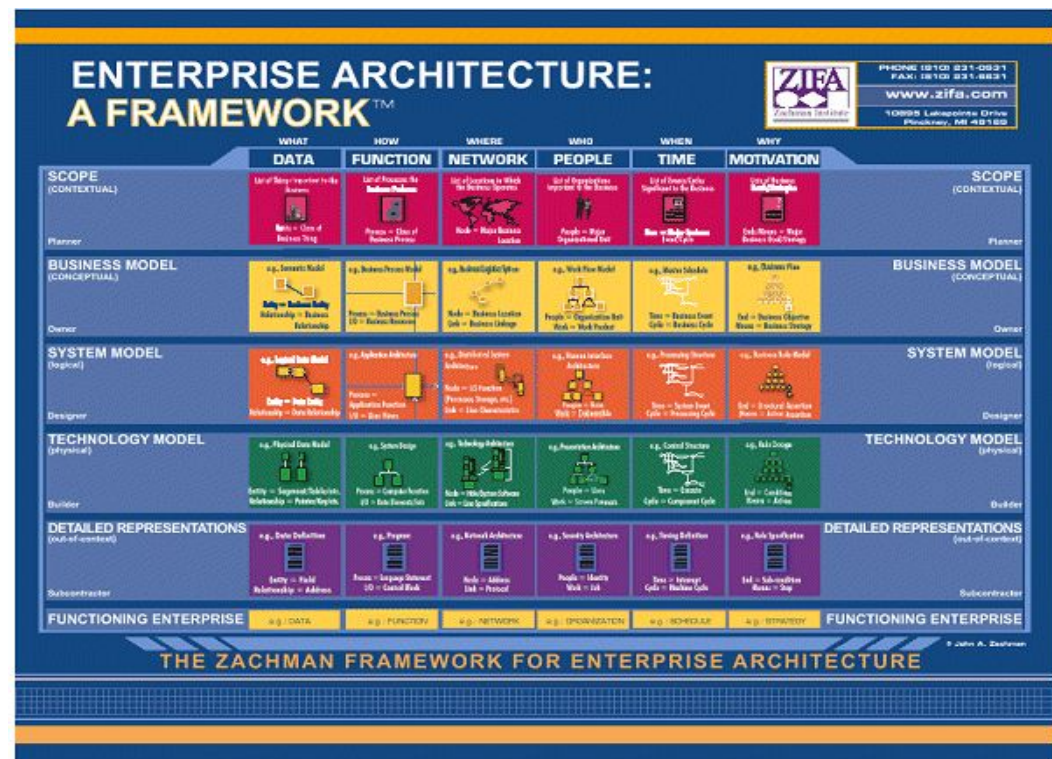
ENTERPRISE ARCHITECTURE: A FRAMEWORK™

ZIFA
Zachman Institute

PHONE (810) 231-0531
FAX: (810) 231-6631
www.zifa.com
10895 Lakepointe Drive
Pinckney, MI 48169

| | WHAT DATA | HOW FUNCTION | WHERE NETWORK | WHO PEOPLE | WHEN TIME | WHY MOTIVATION | |
|---|---|---|---|---|---|---|---|
| SCOPE (CONTEXTUAL) Planner | List of Things Important to the Business; Node = Class of Business Thing | List of Processes the Business Performs; Process = Class of Business Process | List of Locations in Which the Business Operates; Node = Major Business Location | List of Organizations Important to the Business; People = Major Organizational Unit | List of Events/Cycles Significant to the Business; Time = Major Business Event/Cycle | List of Business Goals/Strategies; Ends/Means = Major Business Goal/Strategy | SCOPE (CONTEXTUAL) Planner |
| BUSINESS MODEL (CONCEPTUAL) Owner | e.g., Semantic Model; Entity = Business Entity; Relationship = Business Relationship | e.g., Business Process Model; Process = Business Process; I/O = Business Resources | e.g., Business Logistics System; Node = Business Location; Link = Business Linkage | e.g., Work Flow Model; People = Organization Unit; Work = Work Product | e.g., Master Schedule; Time = Business Event; Cycle = Business Cycle | e.g., Business Plan; End = Business Objective; Means = Business Strategy | BUSINESS MODEL (CONCEPTUAL) Owner |
| SYSTEM MODEL (logical) Designer | e.g., Logical Data Model; Entity = Data Entity; Relationship = Data Relationship | e.g., Application Architecture; Process = Application Function; I/O = User Views | e.g., Distributed System Architecture; Node = I/S Function (Processor, Storage, etc.); Link = Line Characteristics | e.g., Human Interface Architecture; People = Role; Work = Deliverable | e.g., Processing Structure; Time = System Event; Cycle = Processing Cycle | e.g., Business Rule Model; End = Structural Assertion; Means = Action Assertion | SYSTEM MODEL (logical) Designer |
| TECHNOLOGY MODEL (physical) Builder | e.g., Physical Data Model; Entity = Segment/Table/etc.; Relationship = Pointer/Key/etc. | e.g., System Design; Process = Computer Function; I/O = Data Elements/Sets | e.g., Technology Architecture; Node = Hardware/System Software; Link = Line Specifications | e.g., Presentation Architecture; People = User; Work = Screen Formats | e.g., Control Structure; Time = Execute; Cycle = Component Cycle | e.g., Rule Design; End = Condition; Means = Action | TECHNOLOGY MODEL (physical) Builder |
| DETAILED REPRESENTATIONS (out-of-context) Subcontractor | e.g., Data Definition; Entity = Field; Relationship = Address | e.g., Program; Process = Language Statement; I/O = Control Block | e.g., Network Architecture; Node = Address; Link = Protocol | e.g., Security Architecture; People = Identity; Work = Job | e.g., Timing Definition; Time = Interrupt; Cycle = Machine Cycle | e.g., Rule Specification; End = Sub-condition; Means = Step | DETAILED REPRESENTATIONS (out-of-context) Subcontractor |
| FUNCTIONING ENTERPRISE | e.g. DATA | e.g. FUNCTION | e.g. NETWORK | e.g. ORGANIZATION | e.g. SCHEDULE | e.g. STRATEGY | FUNCTIONING ENTERPRISE |

THE ZACHMAN FRAMEWORK FOR ENTERPRISE ARCHITECTURE
© John A. Zachman